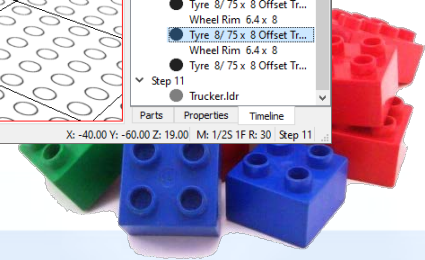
Tyre 8/ 75 x 8 Offset Tr...
Wheel Rim 6,4 x 8
Tyre 8/ 75 x 8 Offset Tr...
Wheel Rim 6,4 x 8
Tyre 8/ 75 x 8 Offset Tr...
Step 11
Trucker.ldr
Parts
Properties
Timeline
X: -40.00 Y: -60.00 Z: 19.00 M: 1/2S 1F R: 30 Step 11